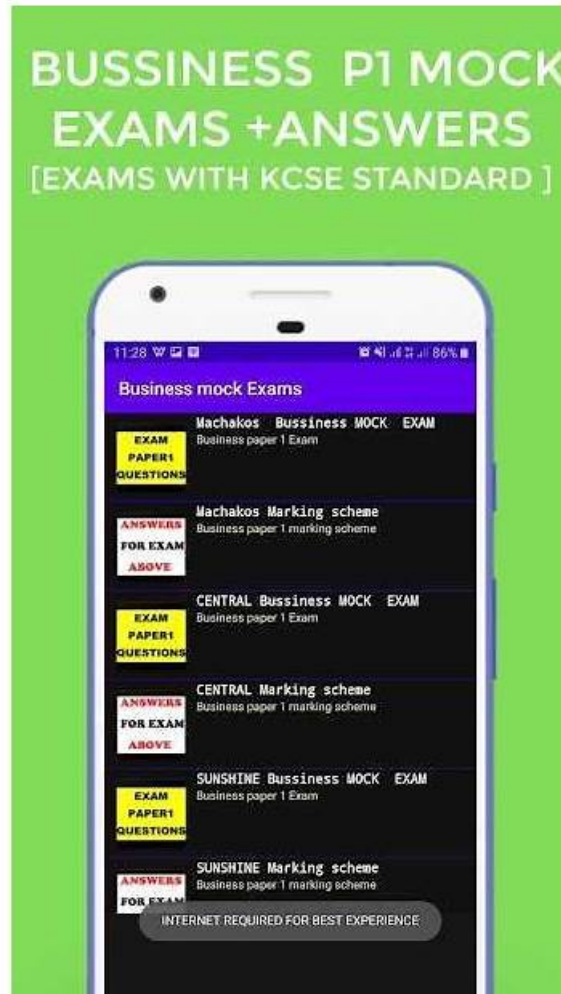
BUSSINESS P1 MOCK EXAMS +ANSWERS
[EXAMS WITH KCSE STANDARD ]

11:28 86%

Business mock Exams

EXAM PAPER1 QUESTIONS
Machakos Bussiness MOCK EXAM
Business paper 1 Exam

ANSWERS FOR EXAM ABOVE
Machakos Marking scheme
Business paper 1 marking scheme

EXAM PAPER1 QUESTIONS
CENTRAL Bussiness MOCK EXAM
Business paper 1 Exam

ANSWERS FOR EXAM ABOVE
CENTRAL Marking scheme
Business paper 1 marking scheme

EXAM PAPER1 QUESTIONS
SUNSHINE Bussiness MOCK EXAM
Business paper 1 Exam

ANSWERS FOR EXAM
SUNSHINE Marking scheme
Business paper 1 marking scheme

INTERNET REQUIRED FOR BEST EXPERIENCE